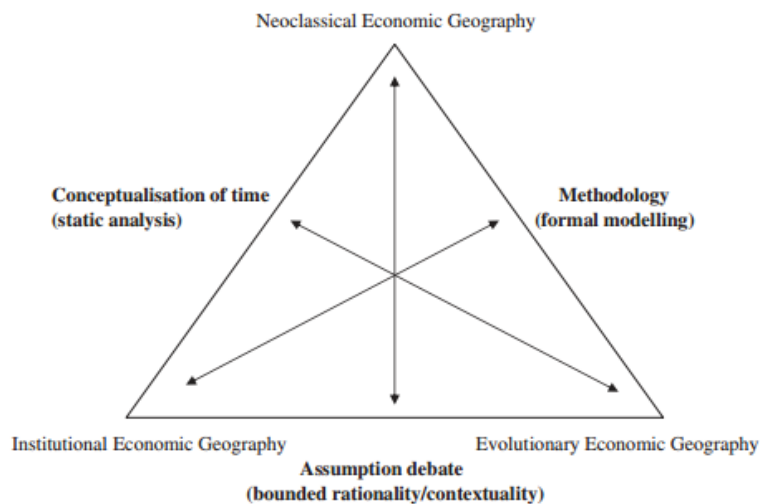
Neoclassical Economic Geography

Conceptualisation of time
(static analysis)

Methodology
(formal modelling)

Institutional Economic Geography

Evolutionary Economic Geography

Assumption debate
(bounded rationality/contextuality)